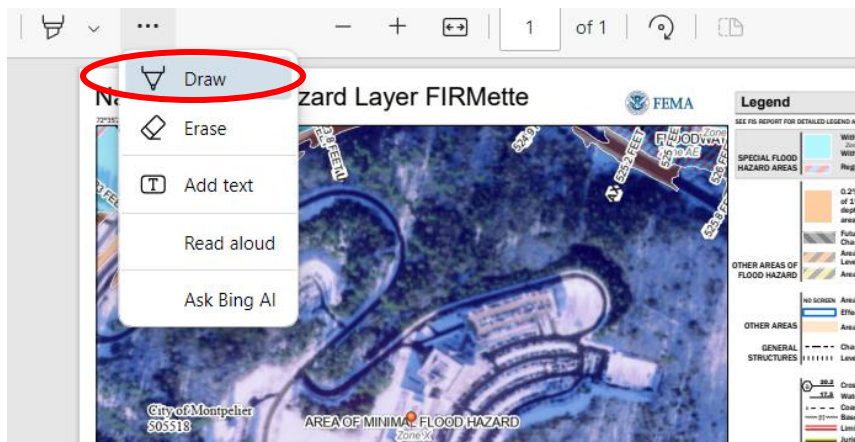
1 of 1

Draw
Erase
Add text
Read aloud
Ask Bing AI

Na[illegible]zard Layer FIRMette

FEMA

Legend

SEE FIS REPORT FOR DETAILED LEGEND A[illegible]

SPECIAL FLOOD HAZARD AREAS

OTHER AREAS OF FLOOD HAZARD

OTHER AREAS

GENERAL STRUCTURES

NO SCREEN

20.2
17.5

528.8 FEET
526.2 FEET
526 FEE
528.8 FE
FLOODWAY
Zone AE
Zone

City of Montpelier
505518

AREA OF MINIMAL FLOOD HAZARD
Zone X